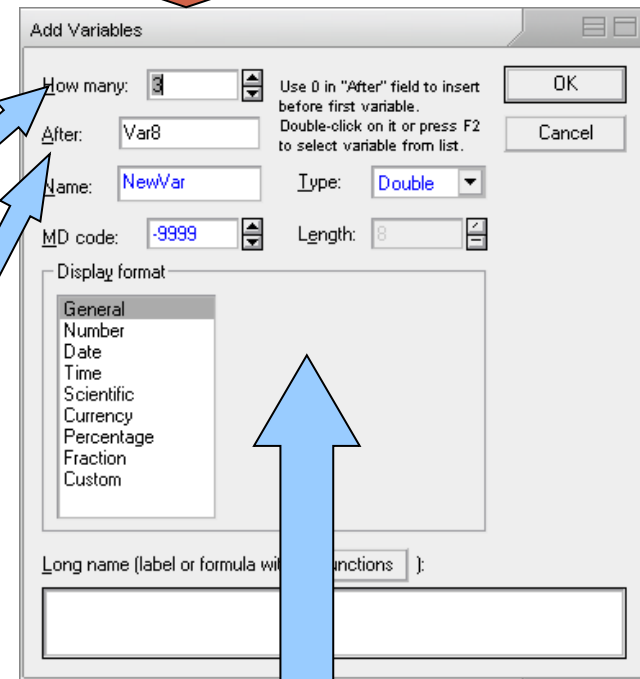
Add Variables

How many: 3

After: Var8

Use 0 in "After" field to insert before first variable. Double-click on it or press F2 to select variable from list.

OK

Cancel

Name: NewVar

Type: Double

MD code: -9999

Length: 8

Display format

General
Number
Date
Time
Scientific
Currency
Percentage
Fraction
Custom

Long name (label or formula wi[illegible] unctions ):